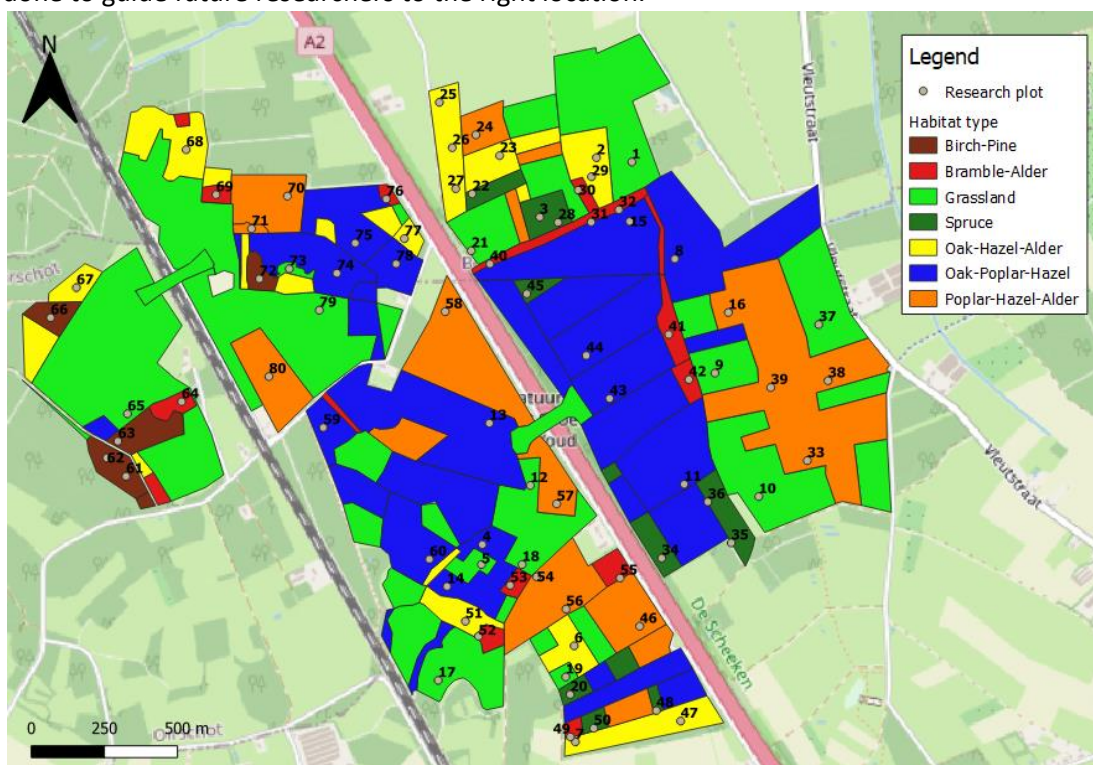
done to guide future researchers to the right location.

A2

N

Legend
Research plot
Habitat type
Birch-Pine
Bramble-Alder
Grassland
Spruce
Oak-Hazel-Alder
Oak-Poplar-Hazel
Poplar-Hazel-Alder

Vleutstraat

Vleutstraat

De Scheeken

rschot

Oirschot

68 69 70 76 71 75 77 72 73 74 78 79 67 66 80 65 64 63 62 61 59 58 25 24 26 23 2 1 27 22 30 29 3 28 31 32 15 21 40 8 45 16 37 41 44 42 9 39 38 43 13 12 57 33 11 36 10 35 34 60 4 5 18 14 53 54 55 56 51 52 46 6 17 19 20 48 47 50 49 7

0 250 500 m